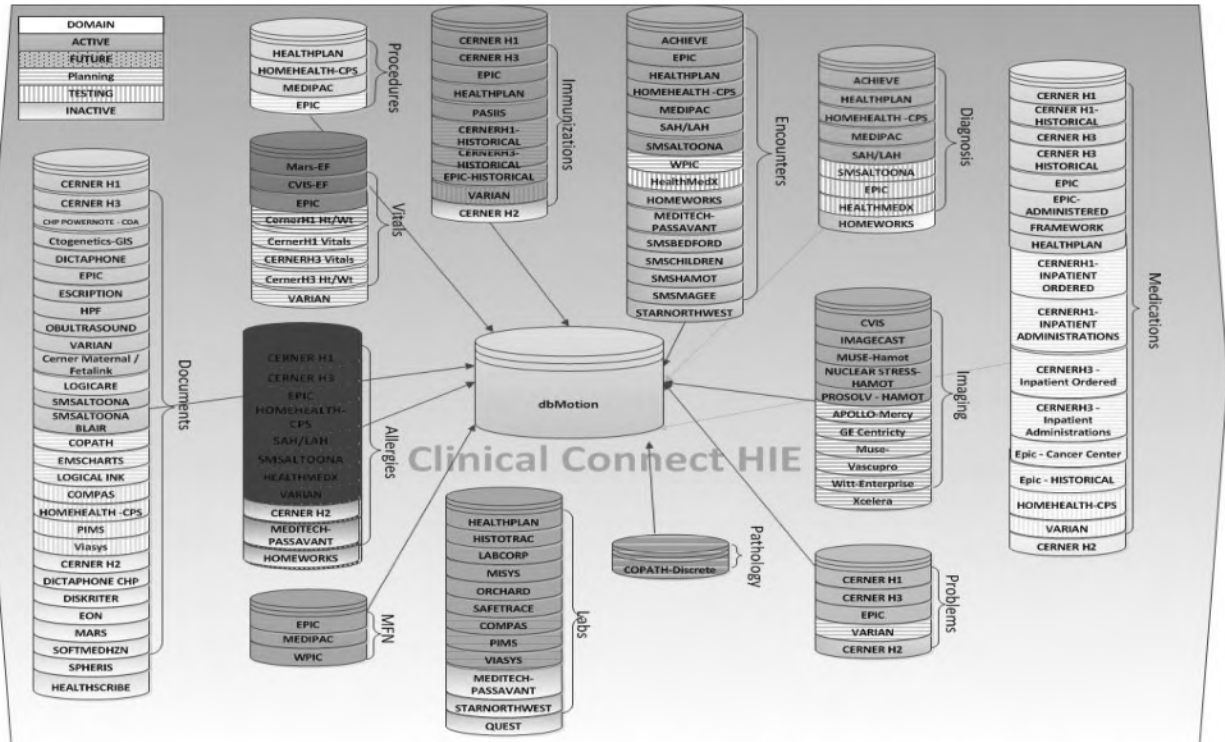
DOMAIN
ACTIVE
FUTURE
Planning
TESTING
INACTIVE

HEALTHPLAN
HOMEHEALTH-CPS
MEDIPAC
EPIC
Procedures

CERNER H1
CERNER H3
EPIC
HEALTHPLAN
PASIIS
CERNERH1-HISTORICAL
CERNERH3-HISTORICAL
EPIC-HISTORICAL
VARIAN
CERNER H2
Immunizations

ACHIEVE
EPIC
HEALTHPLAN
HOMEHEALTH -CPS
MEDIPAC
SAH/LAH
SMSALTOONA
WPIC
HealthMedX
HOMEWORKS
MEDITECH-PASSAVANT
SMSBEDFORD
SMSCHILDREN
SMSHAMOT
SMSMAGEE
STARNORTHWEST
Encounters

ACHIEVE
HEALTHPLAN
HOMEHEALTH -CPS
MEDIPAC
SAH/LAH
SMSALTOONA
EPIC
HEALTHMEDX
HOMEWORKS
Diagnosis

CERNER H1
CERNER H1-HISTORICAL
CERNER H3
CERNER H3 HISTORICAL
EPIC
EPIC-ADMINISTERED
FRAMEWORK
HEALTHPLAN
CERNERH1-INPATIENT ORDERED
CERNERH1-INPATIENT ADMINISTRATIONS
CERNERH3 - Inpatient Ordered
CERNERH3 - Inpatient Administrations
Epic - Cancer Center
Epic - HISTORICAL
HOMEHEALTH-CPS
VARIAN
CERNER H2
Medications

CERNER H1
CERNER H3
CHP POWERNOTE - CDA
Ctogenetics-GIS
DICTAPHONE
EPIC
ESCRIPTION
HPF
OBULTRASOUND
VARIAN
Cerner Maternal / Fetalink
LOGICARE
SMSALTOONA
SMSALTOONA BLAIR
COPATH
EMSCHARTS
LOGICAL INK
COMPAS
HOMEHEALTH -CPS
PIMS
Viasys
CERNER H2
DICTAPHONE CHP
DISKRITER
EON
MARS
SOFTMEDHZN
SPHERIS
HEALTHSCRIBE
Documents

Mars-EF
CVIS-EF
EPIC
CernerH1 Ht/Wt
CernerH1 Vitals
CERNERH3 Vitals
CernerH3 Ht/Wt
VARIAN
Vitals

CERNER H1
CERNER H3
EPIC
HOMEHEALTH-CPS
SAH/LAH
SMSALTOONA
HEALTHMEDX
VARIAN
CERNER H2
MEDITECH-PASSAVANT
HOMEWORKS
Allergies

dbMotion

Clinical Connect HIE

CVIS
IMAGECAST
MUSE-Hamot
NUCLEAR STRESS-HAMOT
PROSOLV - HAMOT
APOLLO-Mercy
GE Centricty
Muse-Vascupro
Witt-Enterprise
Xcelera
Imaging

EPIC
MEDIPAC
WPIC
MFN

HEALTHPLAN
HISTOTRAC
LABCORP
MISYS
ORCHARD
SAFETRACE
COMPAS
PIMS
VIASYS
MEDITECH-PASSAVANT
STARNORTHWEST
QUEST
Labs

COPATH-Discrete
Pathology

CERNER H1
CERNER H3
EPIC
VARIAN
CERNER H2
Problems